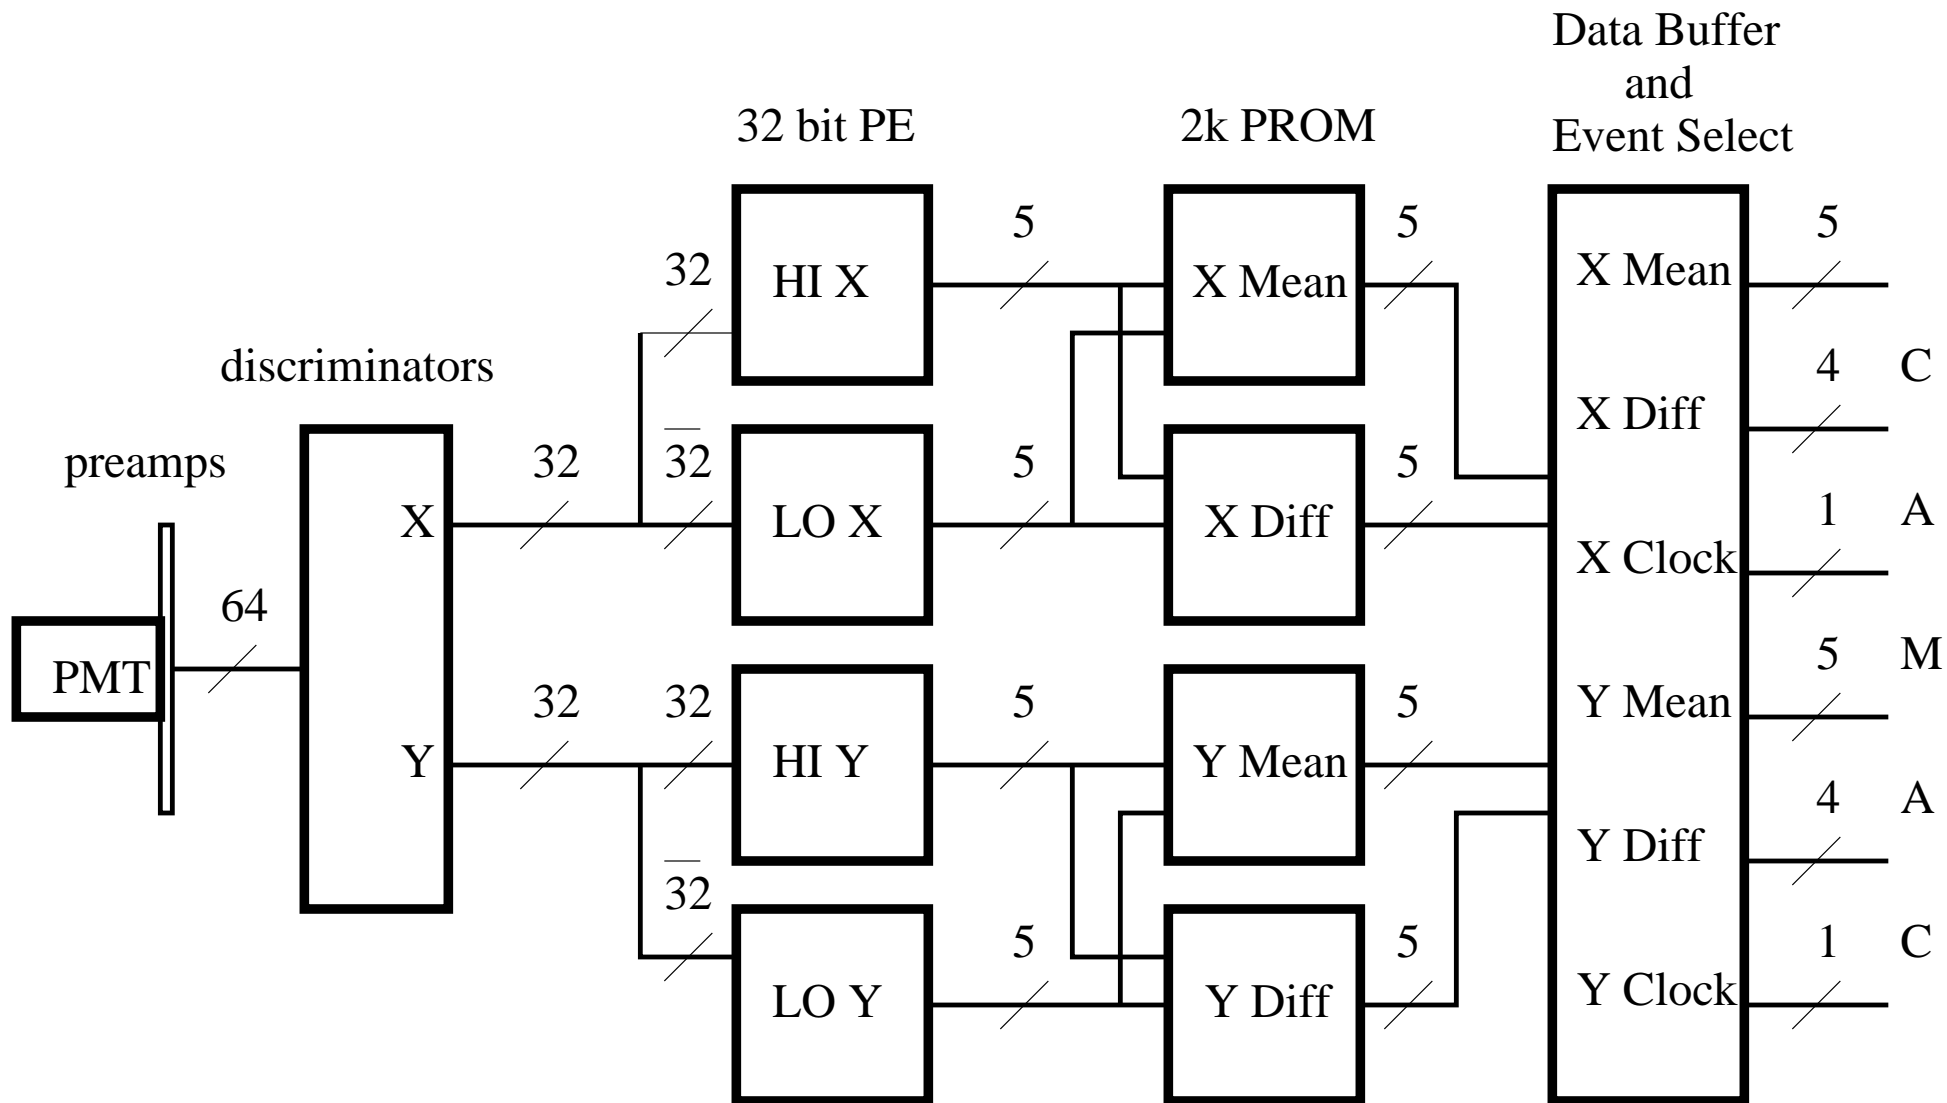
Data Buffer and Event Select

32 bit PE

2k PROM

discriminators

preamps

PMT

64

X

Y

32

32

32

$\overline{32}$

32

$\overline{32}$

HI X

LO X

HI Y

LO Y

5

5

5

5

X Mean

X Diff

Y Mean

Y Diff

5

5

5

5

X Mean

X Diff

X Clock

Y Mean

Y Diff

Y Clock

5

4 C

1 A

5 M

4 A

1 C